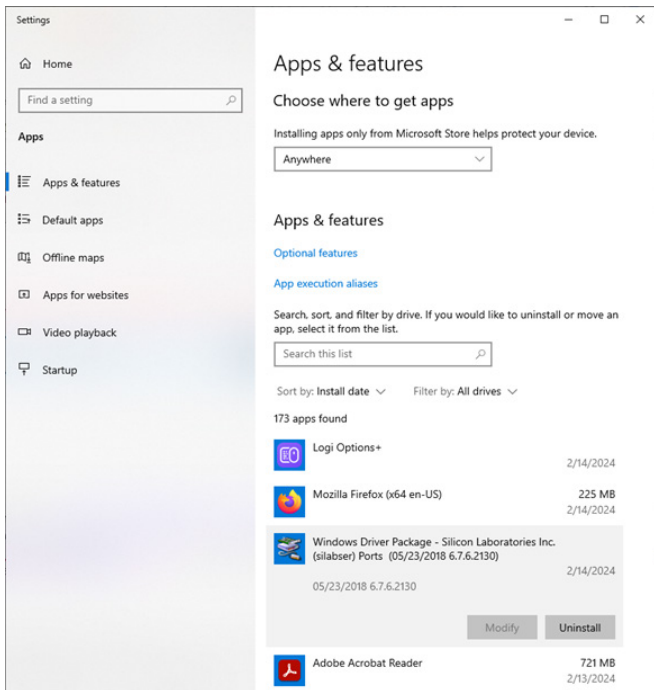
Settings

Home

Find a setting

Apps

Apps & features

Default apps

Offline maps

Apps for websites

Video playback

Startup

Apps & features

Choose where to get apps

Installing apps only from Microsoft Store helps protect your device.

Anywhere

Apps & features

Optional features

App execution aliases

Search, sort, and filter by drive. If you would like to uninstall or move an app, select it from the list.

Search this list

Sort by: Install date
Filter by: All drives

173 apps found

Logi Options+
2/14/2024

Mozilla Firefox (x64 en-US)
225 MB
2/14/2024

Windows Driver Package - Silicon Laboratories Inc. (silabser) Ports (05/23/2018 6.7.6.2130)
2/14/2024
05/23/2018 6.7.6.2130

Modify
Uninstall

Adobe Acrobat Reader
721 MB
2/13/2024